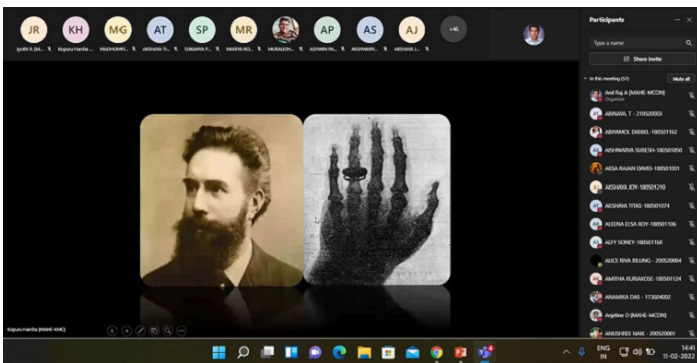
JR
KH
MG
AT
SP
MR
AP
AS
AJ
+46
Jyothi R. (M...
Kopuru Harsha...
MADHUMIT...
AKSHAYA T...
SUNAINA P...
MARIYA RO...
MURALIDH...
ASHWIN PA...
AISHWARY...
AKSHAYA J...

Participants
Type a name
Share invite
In this meeting (57)
Mute all
Anil Raj A (MAHE-MCON)
Organizer
ABINAYA. T - 210520003
ABHAMOL DANIEL-180501162
AISHWARYA SURESH-180501050
AKSA RAJAN DAVID-180501001
AKSHAYA JOY-180501210
AKSHAYA TITAS-180501074
ALEENA ELSA ROY-180501106
ALFY SONEY-180501168
ALICE RIYA BILLING - 200520004
AMITHA KURIAKOSE-180501124
ANAMIKA DAS - 173604002
Angeline D (MAHE-MCON)
ANUSHREE NAIK - 200520001

Kopuru Harsha (MAHE-KMC)

ENG
IN
14:41
11-02-2022